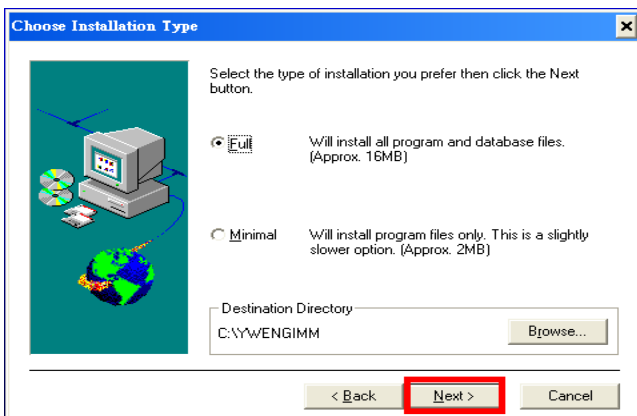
Choose Installation Type

×

Select the type of installation you prefer then click the Next button.

Full

Will install all program and database files. (Approx. 16MB)

Minimal

Will install program files only. This is a slightly slower option. (Approx. 2MB)

Destination Directory

C:\YWENGIMM

Browse...

< Back

Next >

Cancel